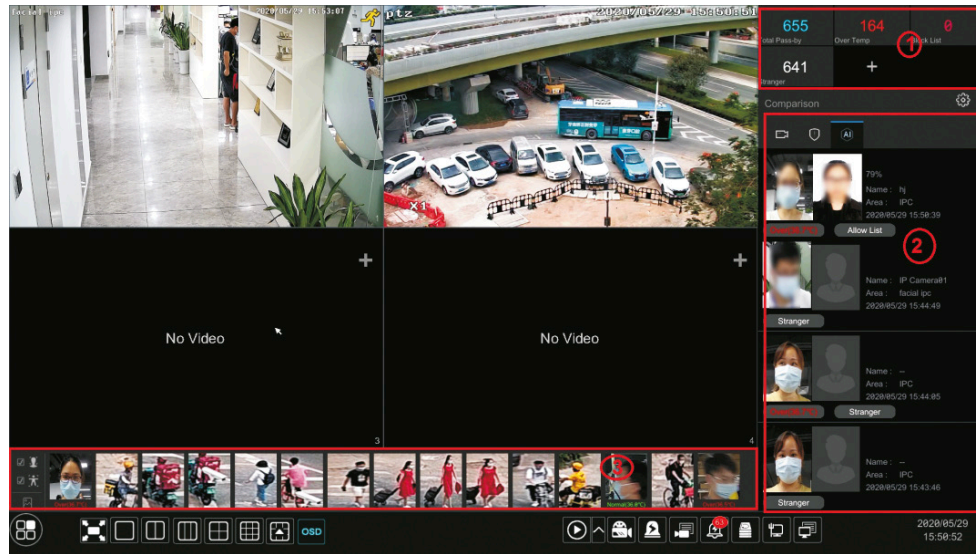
facial ipc 2020/05/29 15:53:07

ptz 2020/05/29 15:50:51

655 Total Pass-by
164 Over Temp
0 Block List
641 Stranger
+
1

Comparison

79%
Name : hj
Area : IPC
2020/05/29 15:50:39
Allow List

2

Name : IP Camera01
Area : facial ipc
2020/05/29 15:44:49
Stranger

Name : --
Area : IPC
2020/05/29 15:44:05
Stranger

Name : --
Area : IPC
2020/05/29 15:43:46
Stranger

+
No Video
3

+
No Video
4

3

OSD

2020/05/29
15:50:52